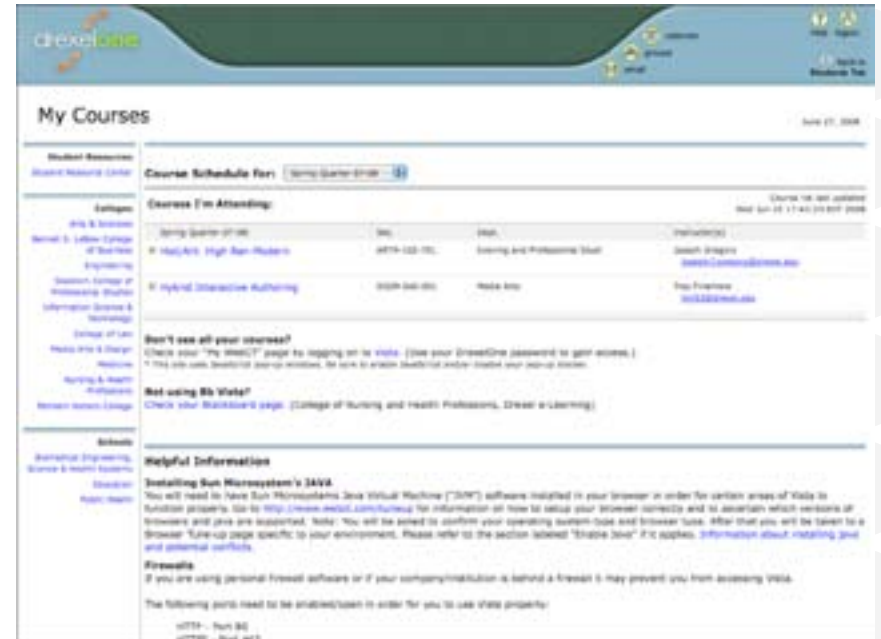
drexelone

Help Logout

Back to Students Tab

My Courses

June 27, 2008

Student Resources
Student Resource Center

Colleges
Arts & Sciences
Bennett S. LeBow College of Business
Engineering
Goodwin College of Professional Studies
Information Science & Technology
College of Law
Media Arts & Design
Medicine
Nursing & Health Professions
Pennoni Honors College

Schools
Biomedical Engineering, Science & Health Systems
Education
Public Health

Course Schedule for: Spring Quarter 07-08

Courses I'm Attending:

Course list last updated Wed Jun 25 17:41:23 EDT 2008

| Spring Quarter 07-08 | Sec. | Dept. | Instructor(s) |
|---|---|---|---|
| Hist/Arch: High Ren-Modern | ARTH-103-701 | Evening and Professional Stud | Joseph Gregory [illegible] |
| Hybrid Interactive Authoring | DIGM-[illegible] | Media Arts | Troy Finamore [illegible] |

Don't see all your courses?
Check your "My WebCT" page by logging on to Vista. (Use your DrexelOne password to gain access.)
* This site uses JavaScript pop-up windows. Be sure to enable JavaScript and/or disable your pop-up blocker.

Not using Bb Vista?
Check your Blackboard page. (College of Nursing and Health Professions, Drexel e-Learning)

Helpful Information

Installing Sun Microsystem's JAVA
You will need to have Sun Microsystems Java Virtual Machine ("JVM") software installed in your browser in order for certain areas of Vista to function properly. Go to http://www.webct.com/tuneup for information on how to setup your browser correctly and to ascertain which versions of browsers and java are supported. Note: You will be asked to confirm your operating system type and browser type. After that you will be taken to a Browser Tune-up page specific to your environment. Please refer to the section labeled "Enable Java" if it applies. Information about installing Java and potential conflicts.

Firewalls
If you are using personal firewall software or if your company/institution is behind a firewall it may prevent you from accessing Vista.

The following ports need to be enabled/open in order for you to use Vista properly:

HTTP - Port 80
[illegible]